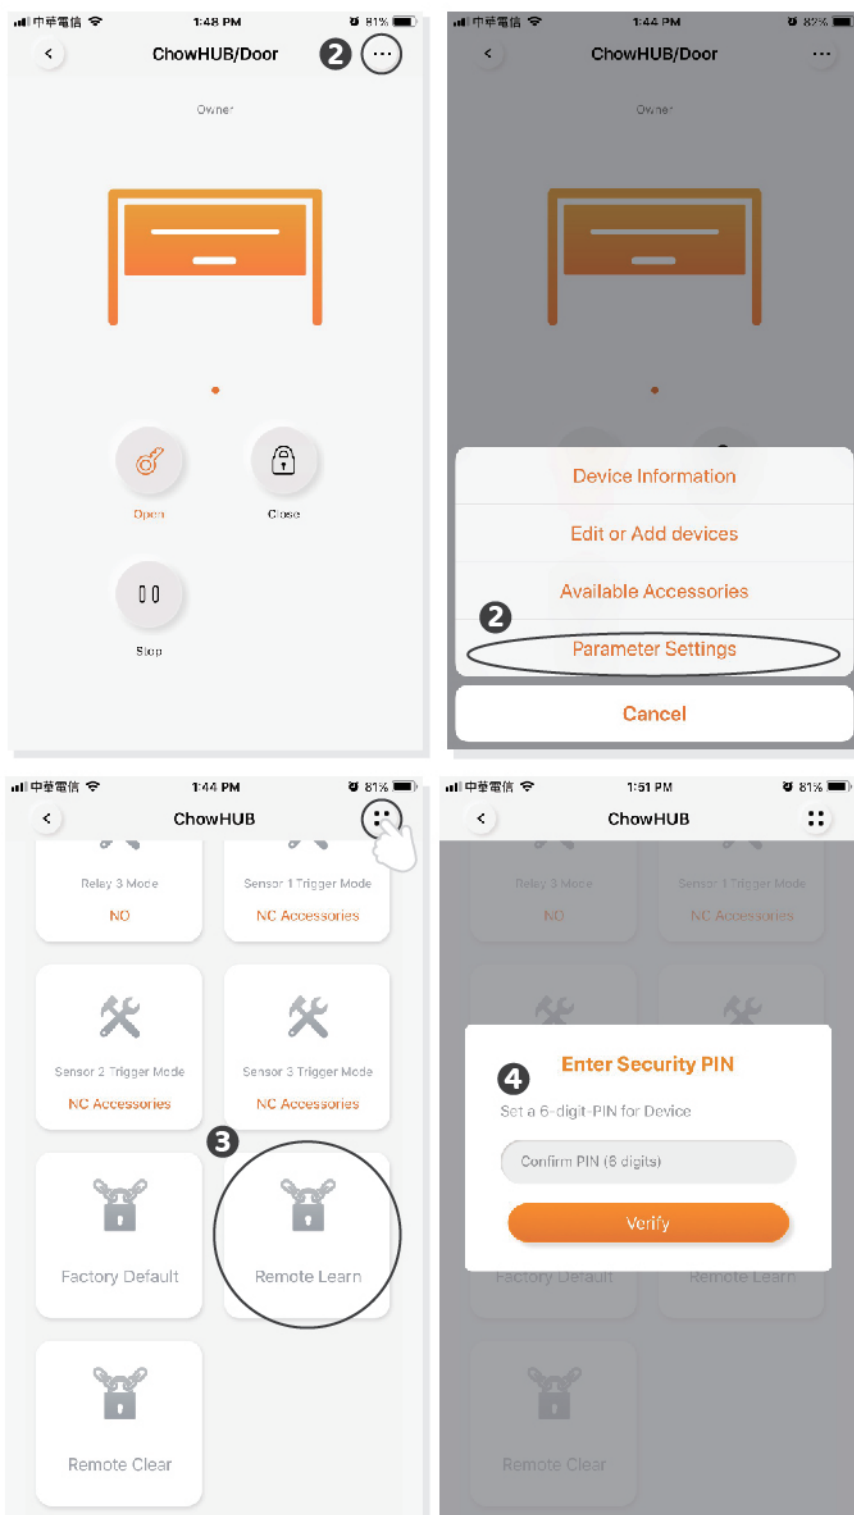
中華電信 1:48 PM 81%

ChowHUB/Door

2

Owner

Open

Close

Stop

中華電信 1:44 PM 82%

ChowHUB/Door

Owner

Device Information

Edit or Add devices

Available Accessories

2

Parameter Settings

Cancel

中華電信 1:44 PM 81%

ChowHUB

Relay 3 Mode

NO

Sensor 1 Trigger Mode

NC Accessories

Sensor 2 Trigger Mode

NC Accessories

Sensor 3 Trigger Mode

NC Accessories

3

Factory Default

Remote Learn

Remote Clear

中華電信 1:51 PM 81%

ChowHUB

Relay 3 Mode

NO

Sensor 1 Trigger Mode

NC Accessories

4

Enter Security PIN

Set a 6-digit-PIN for Device

Confirm PIN (6 digits)

Verify

Factory Default

Remote Learn

Remote Clear